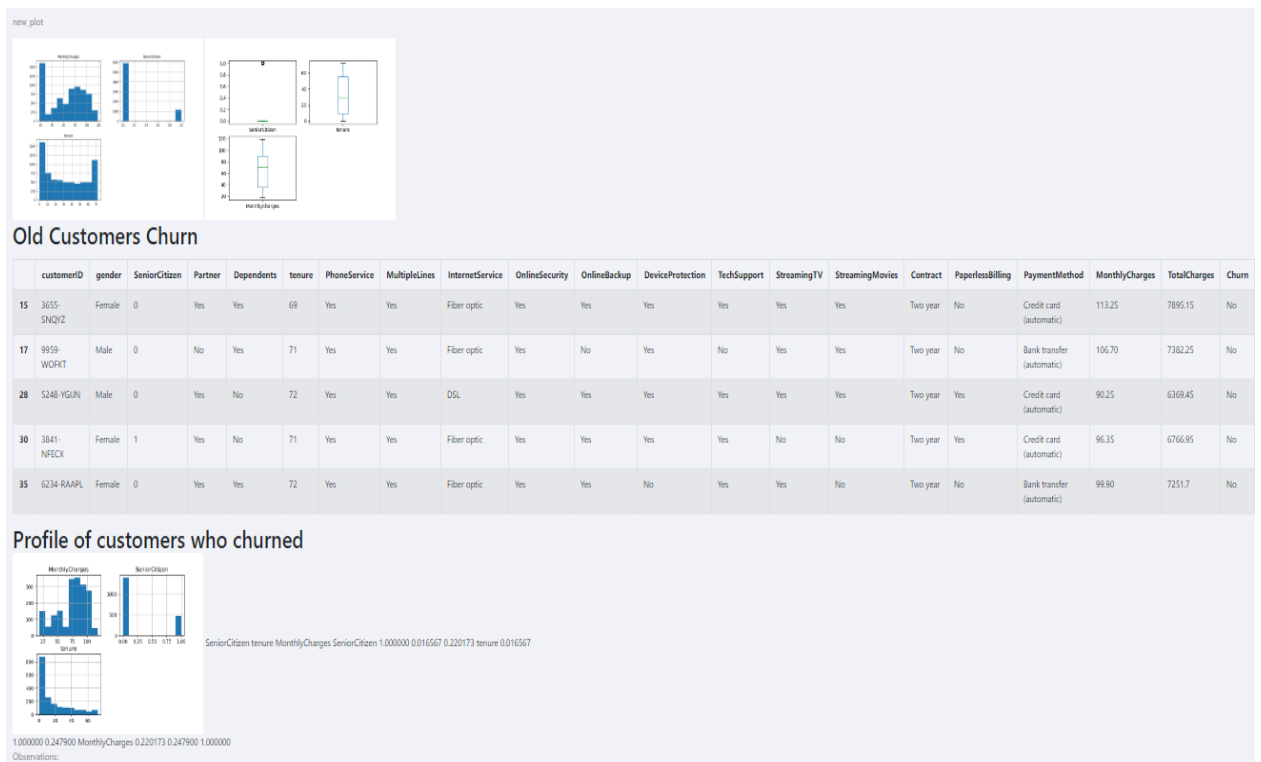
new_plot

MonthlyCharges

SeniorCitizen

tenure

SeniorCitizen

tenure

MonthlyCharges

Old Customers Churn

| | customerID | gender | SeniorCitizen | Partner | Dependents | tenure | PhoneService | MultipleLines | InternetService | OnlineSecurity | OnlineBackup | DeviceProtection | TechSupport | StreamingTV | StreamingMovies | Contract | PaperlessBilling | PaymentMethod | MonthlyCharges | TotalCharges | Churn |
|---|---|---|---|---|---|---|---|---|---|---|---|---|---|---|---|---|---|---|---|---|---|
| 15 | 3655-SNQYZ | Female | 0 | Yes | Yes | 69 | Yes | Yes | Fiber optic | Yes | Yes | Yes | Yes | Yes | Yes | Two year | No | Credit card (automatic) | 113.25 | 7895.15 | No |
| 17 | 9959-WOFKT | Male | 0 | No | Yes | 71 | Yes | Yes | Fiber optic | Yes | No | Yes | No | Yes | Yes | Two year | No | Bank transfer (automatic) | 106.70 | 7382.25 | No |
| 28 | 5248-YGIJN | Male | 0 | Yes | No | 72 | Yes | Yes | DSL | Yes | Yes | Yes | Yes | Yes | Yes | Two year | Yes | Credit card (automatic) | 90.25 | 6369.45 | No |
| 30 | 3841-NFECX | Female | 1 | Yes | No | 71 | Yes | Yes | Fiber optic | Yes | Yes | Yes | Yes | No | No | Two year | Yes | Credit card (automatic) | 96.35 | 6766.95 | No |
| 35 | 6234-RAAPL | Female | 0 | Yes | Yes | 72 | Yes | Yes | Fiber optic | Yes | Yes | No | Yes | Yes | No | Two year | No | Bank transfer (automatic) | 99.90 | 7251.7 | No |

Profile of customers who churned

MonthlyCharges

SeniorCitizen

tenure

SeniorCitizen tenure MonthlyCharges SeniorCitizen 1.000000 0.016567 0.220173 tenure 0.016567 1.000000 0.247900 MonthlyCharges 0.220173 0.247900 1.000000

Observations: